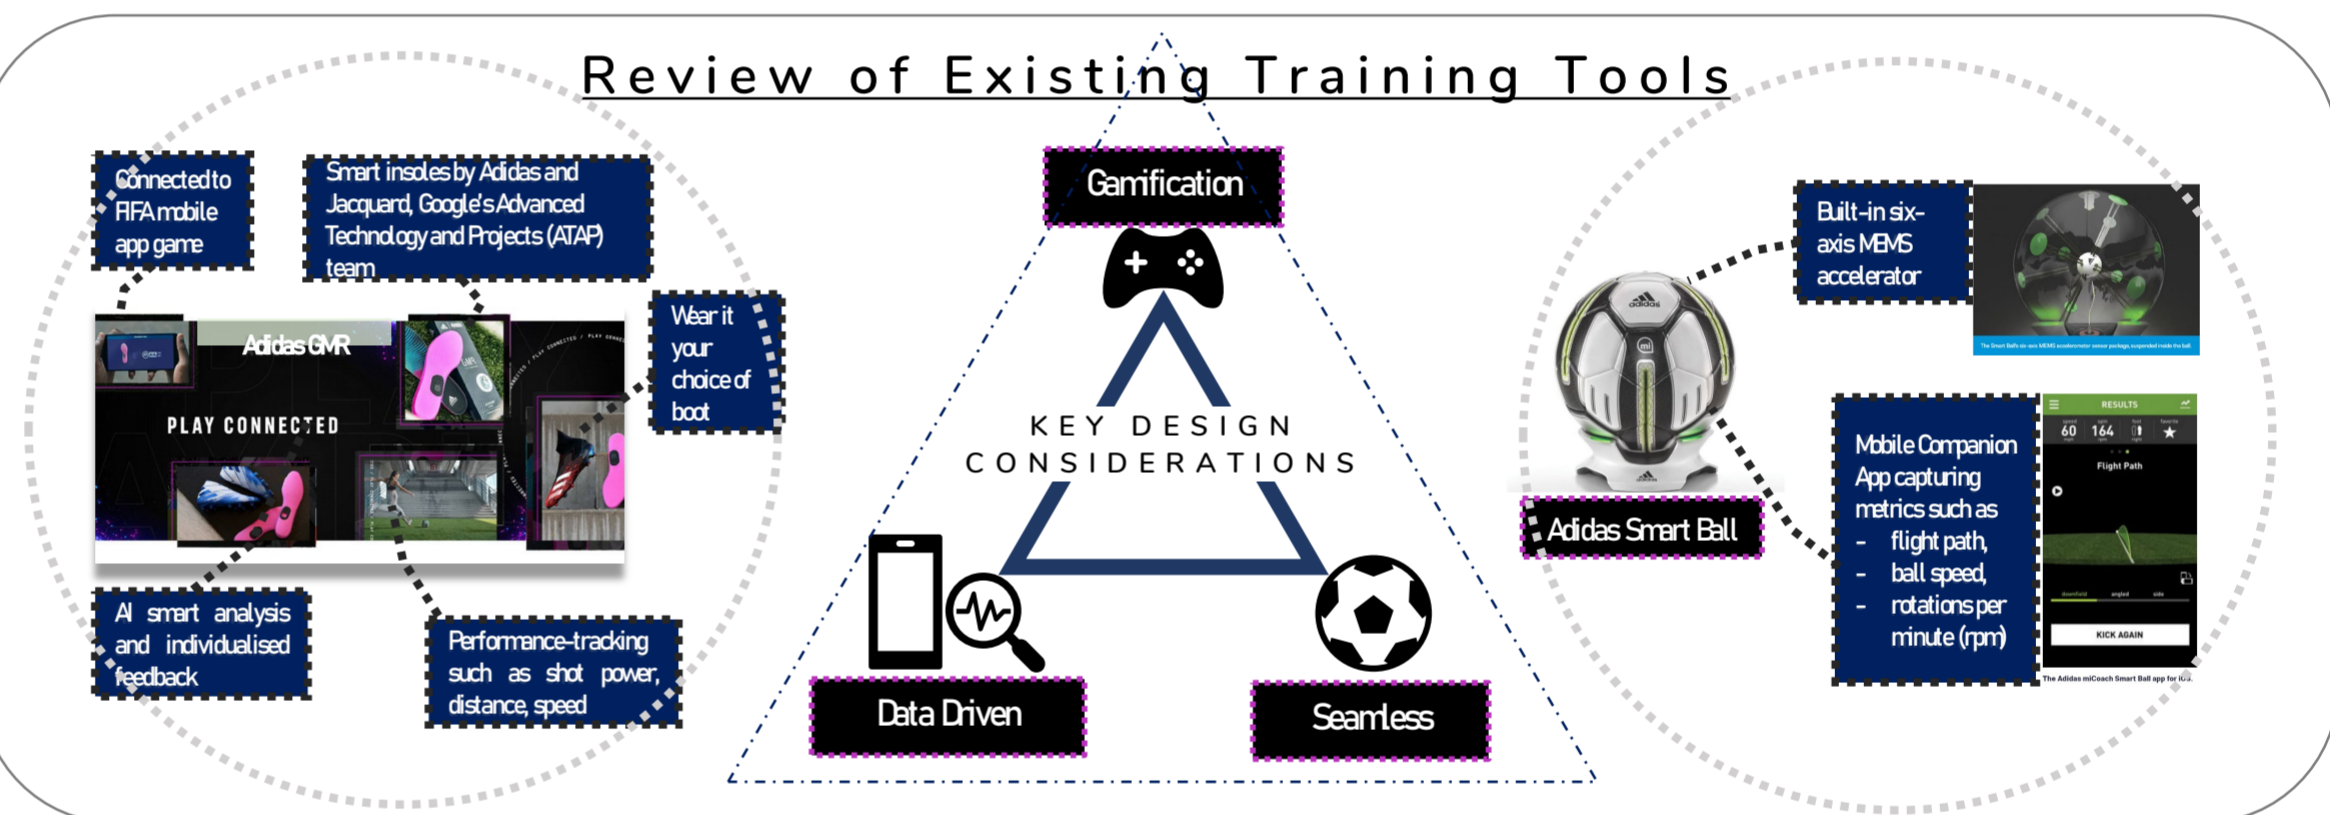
Review of Existing Training Tools

Connected to FIFA mobile app game

Smart insoles by Adidas and Jacquard, Google's Advanced Technology and Projects (ATAP) team

Adidas GMR

PLAY CONNECTED

Wear it your choice of boot

AI smart analysis and individualised feedback

Performance-tracking such as shot power, distance, speed

Gamification

KEY DESIGN CONSIDERATIONS

Data Driven

Seamless

Built-in six-axis MEMS accelerator

Adidas Smart Ball

Mobile Companion App capturing metrics such as
- flight path,
- ball speed,
- rotations per minute (rpm)

RESULTS

60 164

Flight Path

KICK AGAIN

The Adidas miCoach Smart Ball app for iOS.